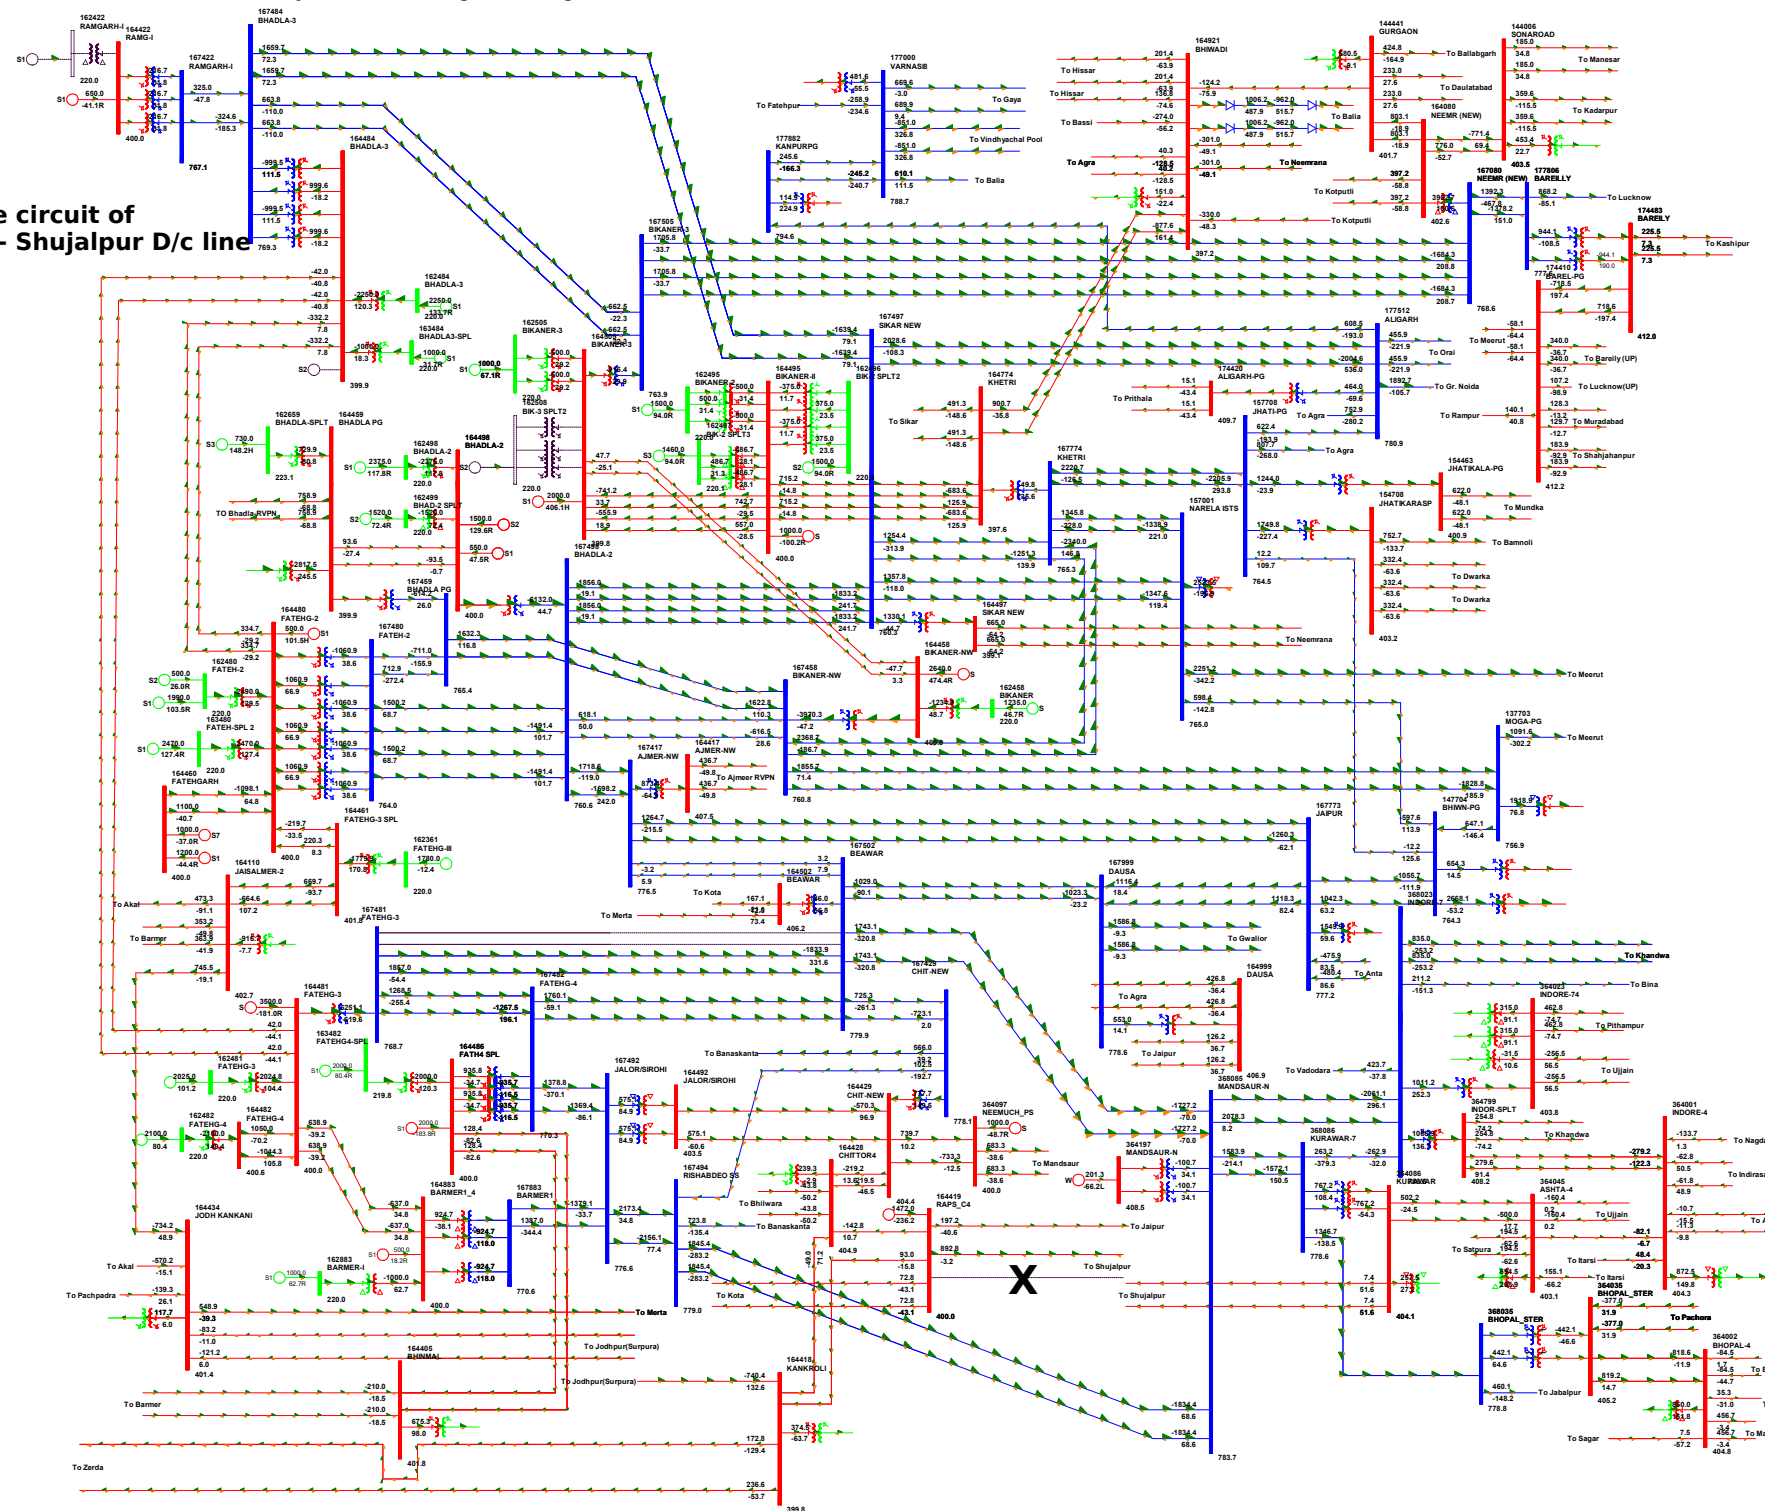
e circuit of
- Shujalpur D/c line

162422 RAMGARH-I
164422 RAMG-I
167422 RAMGARH-I
167484 BHADLA-3
164484 BHADLA-3
162484 BHADLA-3
163484 BHADLA3-SPL
162505 BIKANER-3
164505 BIKANER-3
167505 BIKANER-3
162508 BIK-3 SPLT2
162659 BHADLA-SPLT
164459 BHADLA PG
162498 BHADLA-2
164498 BHADLA-2
162499 BHAD-2 SPLT
167498 BHADLA-2
167459 BHADLA PG
162495 BIKANER-2
164495 BIKANER-II
162496 BIK-2 SPLT3
162496 BIK-2 SPLT2
167497 SIKAR NEW
164497 SIKAR NEW
164458 BIKANER-NW
167458 BIKANER-NW
162458 BIKANER
177000 VARNASI8
177882 KANPURPG
164921 BHIWADI
144441 GURGAON
144006 SONAROAD
164080 NEEMR (NEW)
167080 NEEMR (NEW)
177806 BAREILLY
174483 BAREILLY
174410 BAREL-PG
177512 ALIGARH
174420 ALIGARH-PG
157708 JHATI-PG
164774 KHETRI
167774 KHETRI
157001 NARELA ISTS
154463 JHATIKALA-PG
154708 JHATIKARASP
164480 FATEHG-2
167480 FATEH-2
162480 FATEH-2
163480 FATEH-SPL 2
164460 FATEHGARH
164461 FATEHG-3 SPL
162361 FATEHG-III
164110 JAISALMER-2
167481 FATEHG-3
164481 FATEHG-3
163482 FATEHG4-SPL
162481 FATEHG-3
162482 FATEHG-4
164482 FATEHG-4
167482 FATEHG-4
164486 FATH4 SPL
167417 AJMER-NW
164417 AJMER-NW
167502 BEAWAR
164502 BEAWAR
167773 JAIPUR
167999 DAUSA
164999 DAUSA
137703 MOGA-PG
147704 BHIWN-PG
368023 INDORE-7
364023 INDORE-74
364001 INDORE-4
167429 CHIT-NEW
164429 CHIT-NEW
167492 JALOR/SIROHI
164492 JALOR/SIROHI
164428 CHITTOR4
364097 NEEMUCH_PS
364197 MANDSAUR-N
368085 MANDSAUR-N
368086 KURAWAR-7
364086 KURAWAR
364799 INDOR-SPLT
364045 ASHTA-4
164419 RAPS_C4
167494 RISHABDEO SS
164883 BARMER1_4
167883 BARMER1
162883 BARMER-I
164434 JODH KANKANI
164405 BHINMAL
164418 KANKROLI
368035 BHOPAL_STER
364035 BHOPAL_STER
364002 BHOPAL-4

To Fatehpur
To Gaya
To Vindhyachal Pool
To Balia
To Hissar
To Hissar
To Bassi
To Agra
To Neemrana
To Kotputli
To Kotputli
To Ballabgarh
To Manesar
To Daulatabad
To Kadarpur
To Balia
To Lucknow
To Kashipur
To Meerut
To Orai
To Gr. Noida
To Bareilly (UP)
To Lucknow(UP)
To Rampur
To Muradabad
To Shahjahanpur
To Prithala
To Agra
To Agra
To Sikar
To Mundka
To Bamnoli
To Dwarka
To Dwarka
To Neemrana
To Meerut
To Meerut
TO Bhadla_RVPN
To Ajmeer RVPN
To Kota
To Merta
To Akal
To Barmer
To Gwalior
To Anta
To Agra
To Jaipur
To Khandwa
To Bina
To Pithampur
To Ujjain
To Banaskanta
To Vadodara
To Mandsaur
To Khandwa
To Nagda
To Indirasagar
To Ujjain
To Itarsi
To Satpura
To Itarsi
To Pachora
To Bhilwara
To Banaskanta
To Jaipur
To Shujalpur
To Shujalpur
To Kota
To Merta
To Jodhpur(Surpura)
To Jodhpur(Surpura)
To Akal
To Pachpadra
To Barmer
To Zerda
To Jabalpur
To Sagar

X